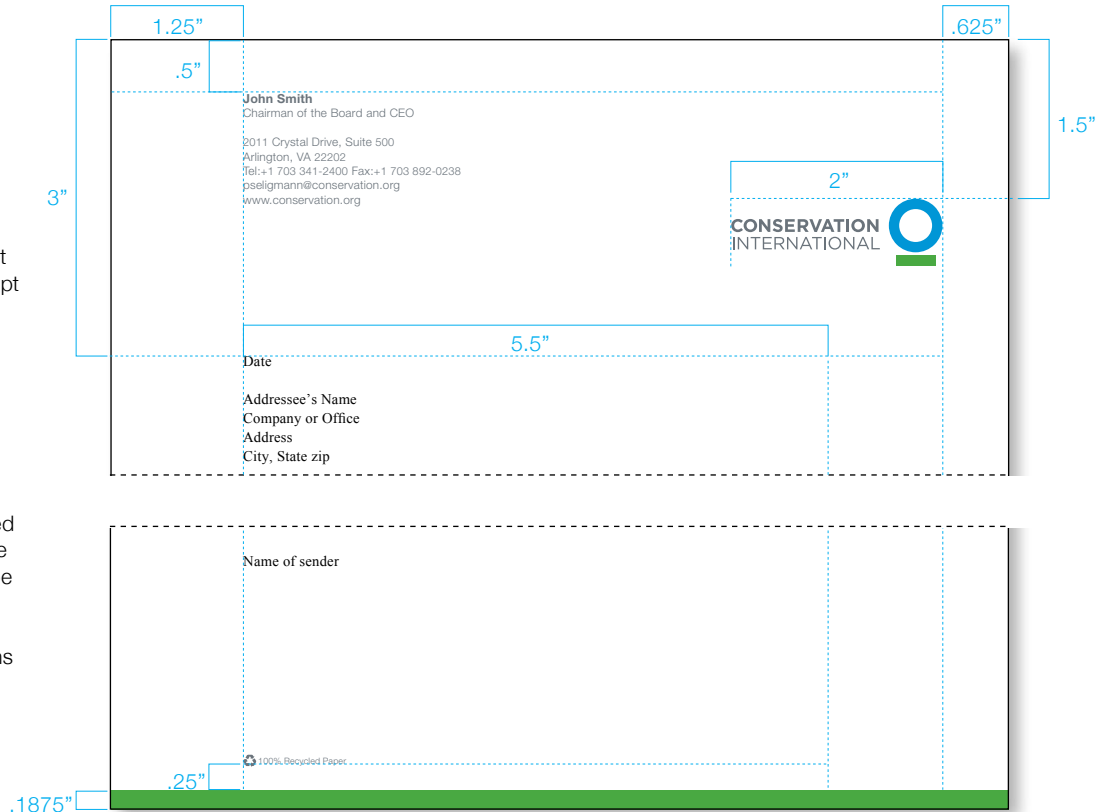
1.25”

.625”

.5”

John Smith
Chairman of the Board and CEO

2011 Crystal Drive, Suite 500
Arlington, VA 22202
Tel:+1 703 341-2400 Fax:+1 703 892-0238
pseligmann@conservation.org
www.conservation.org

1.5”

3”

t
pt

2”

CONSERVATION
INTERNATIONAL

5.5”

Date

Addressee’s Name
Company or Office
Address
City, State zip

ed
e
e

ns

Name of sender

100% Recycled Paper

.25”

.1875”